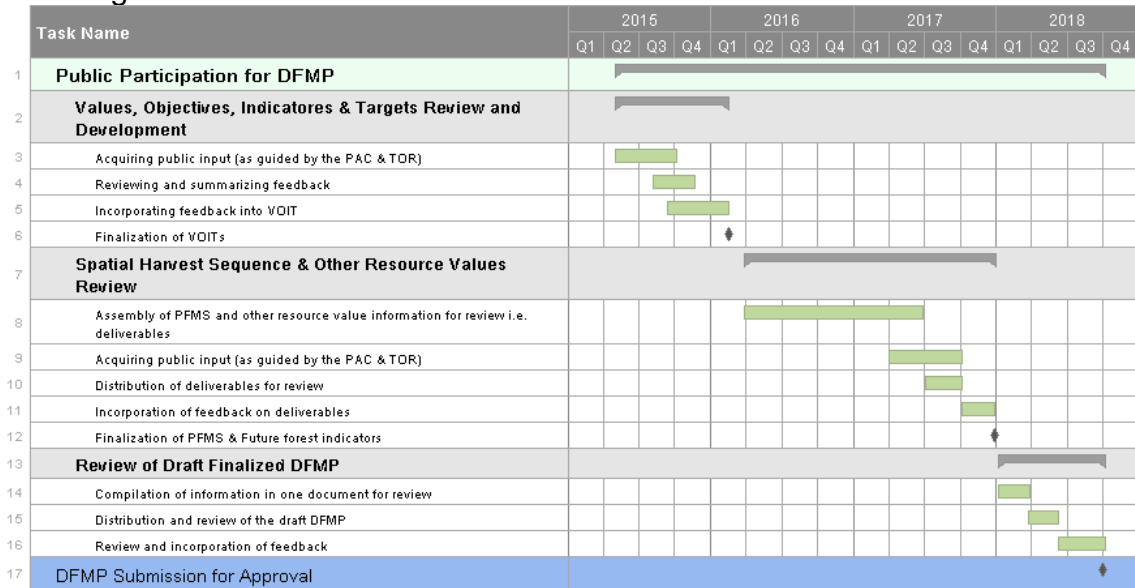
| | Task Name | 2015 Q1 | Q2 | Q3 | Q4 | 2016 Q1 | Q2 | Q3 | Q4 | 2017 Q1 | Q2 | Q3 | Q4 | 2018 Q1 | Q2 | Q3 | Q4 |
|---|---|---|---|---|---|---|---|---|---|---|---|---|---|---|---|---|---|
| 1 | Public Participation for DFMP | | | | | | | | | | | | | | | | |
| 2 | Values, Objectives, Indicatores & Targets Review and Development | | | | | | | | | | | | | | | | |
| 3 | Acquiring public input (as guided by the PAC & TOR) | | | | | | | | | | | | | | | | |
| 4 | Reviewing and summarizing feedback | | | | | | | | | | | | | | | | |
| 5 | Incorporating feedback into VOIT | | | | | | | | | | | | | | | | |
| 6 | Finalization of VOITs | | | | | | | | | | | | | | | | |
| 7 | Spatial Harvest Sequence & Other Resource Values Review | | | | | | | | | | | | | | | | |
| 8 | Assembly of PFMS and other resource value information for review i.e. deliverables | | | | | | | | | | | | | | | | |
| 9 | Acquiring public input (as guided by the PAC & TOR) | | | | | | | | | | | | | | | | |
| 10 | Distribution of deliverables for review | | | | | | | | | | | | | | | | |
| 11 | Incorporation of feedback on deliverables | | | | | | | | | | | | | | | | |
| 12 | Finalization of PFMS & Future forest indicators | | | | | | | | | | | | | | | | |
| 13 | Review of Draft Finalized DFMP | | | | | | | | | | | | | | | | |
| 14 | Compilation of information in one document for review | | | | | | | | | | | | | | | | |
| 15 | Distribution and review of the draft DFMP | | | | | | | | | | | | | | | | |
| 16 | Review and incorporation of feedback | | | | | | | | | | | | | | | | |
| 17 | DFMP Submission for Approval | | | | | | | | | | | | | | | | |